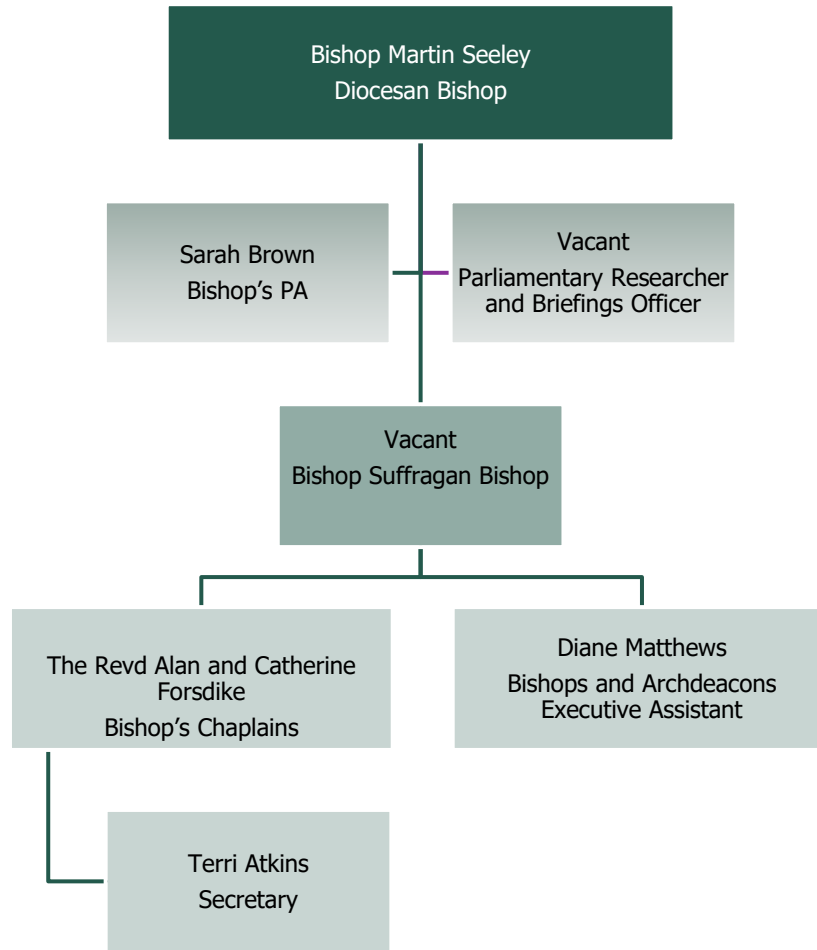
Bishop Martin Seeley
Diocesan Bishop

Sarah Brown
Bishop’s PA

Vacant
Parliamentary Researcher and Briefings Officer

Vacant
Bishop Suffragan Bishop

The Revd Alan and Catherine Forsdike
Bishop’s Chaplains

Diane Matthews
Bishops and Archdeacons Executive Assistant

Terri Atkins
Secretary